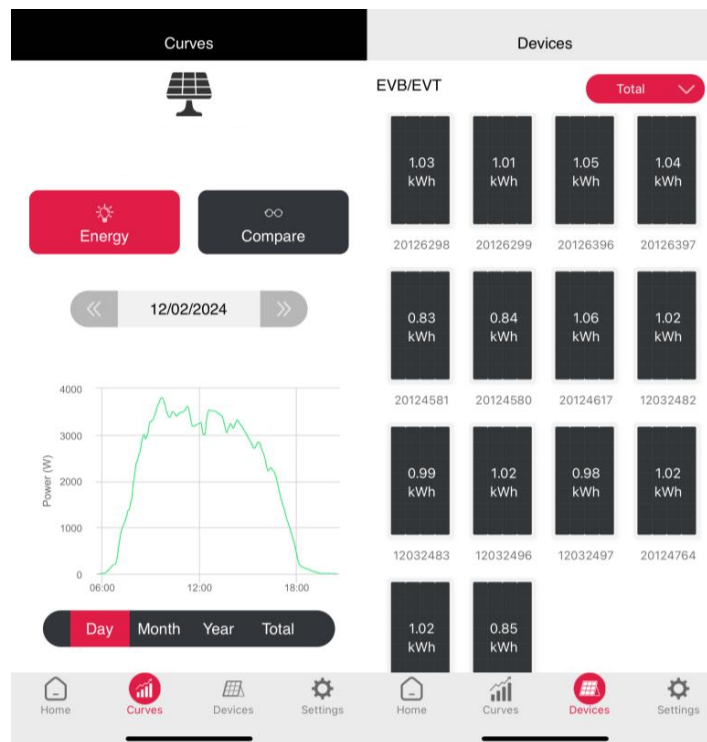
Curves

Energy

Compare

« 12/02/2024 »

4000
3000
2000
1000
0
Power (W)
06:00
12:00
18:00

Day Month Year Total

Home
Curves
Devices
Settings

Devices

EVB/EVT

Total

1.03 kWh
20126298
1.01 kWh
20126299
1.05 kWh
20126396
1.04 kWh
20126397
0.83 kWh
20124581
0.84 kWh
20124580
1.06 kWh
20124617
1.02 kWh
12032482
0.99 kWh
12032483
1.02 kWh
12032496
0.98 kWh
12032497
1.02 kWh
20124764
1.02 kWh
0.85 kWh

Home
Curves
Devices
Settings